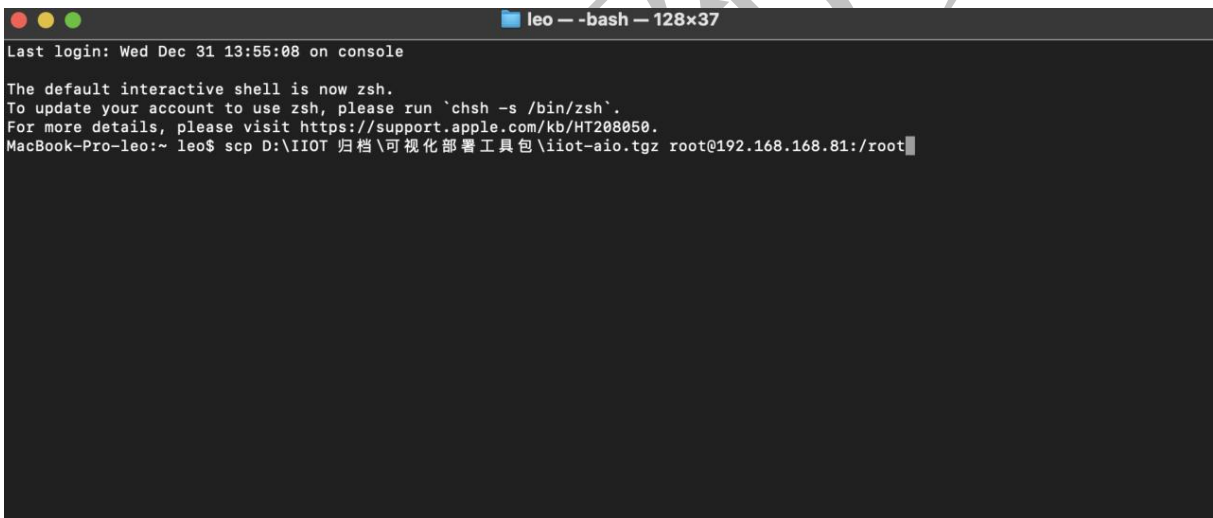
leo — -bash — 128×37

Last login: Wed Dec 31 13:55:08 on console

The default interactive shell is now zsh.
To update your account to use zsh, please run `chsh -s /bin/zsh`.
For more details, please visit https://support.apple.com/kb/HT208050.
MacBook-Pro-leo:~ leo$ scp D:\IIOT 归档\可视化部署工具包\iiot-aio.tgz root@192.168.168.81:/root